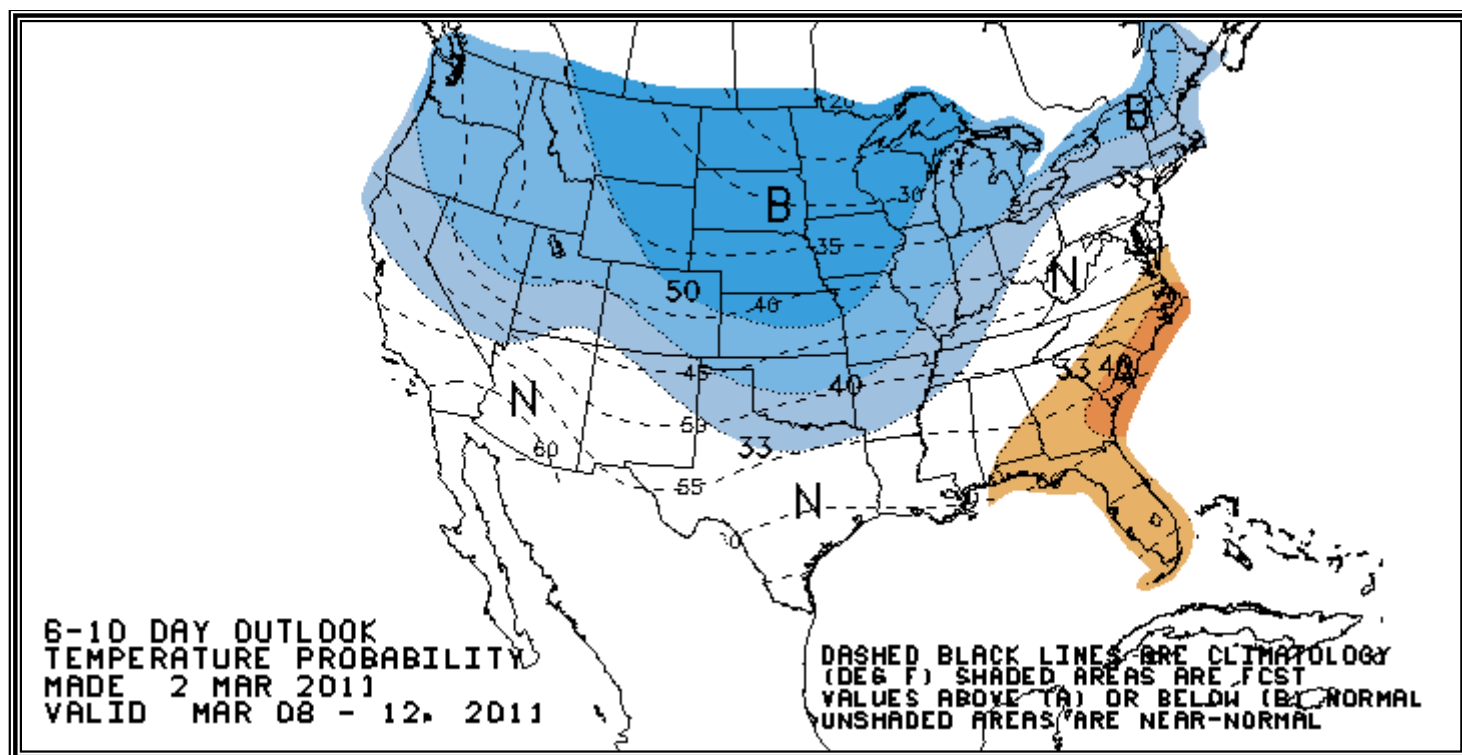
20
B
30
B
35
N
50
40
40
45
33
40
A
N
50
40
60
33
55
N
70

6-10 DAY OUTLOOK
TEMPERATURE PROBABILITY
MADE 2 MAR 2011
VALID MAR 08 - 12, 2011

DASHED BLACK LINES ARE CLIMATOLOGY
(DEG F) SHADED AREAS ARE FCST
VALUES ABOVE (A) OR BELOW (B) NORMAL
UNSHADED AREAS ARE NEAR-NORMAL